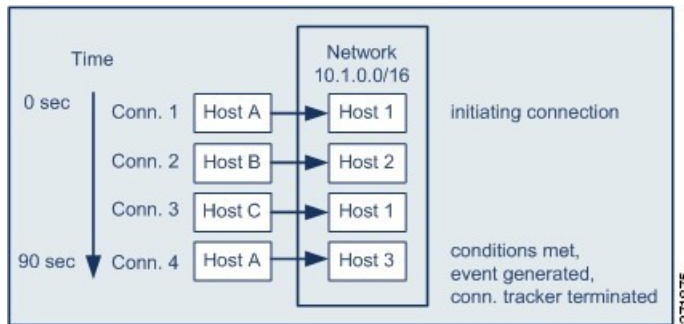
Time

Network
10.1.0.0/16

0 sec

Conn. 1 Host A Host 1 initiating connection

Conn. 2 Host B Host 2

Conn. 3 Host C Host 1

90 sec

Conn. 4 Host A Host 3 conditions met, event generated, conn. tracker terminated

371075